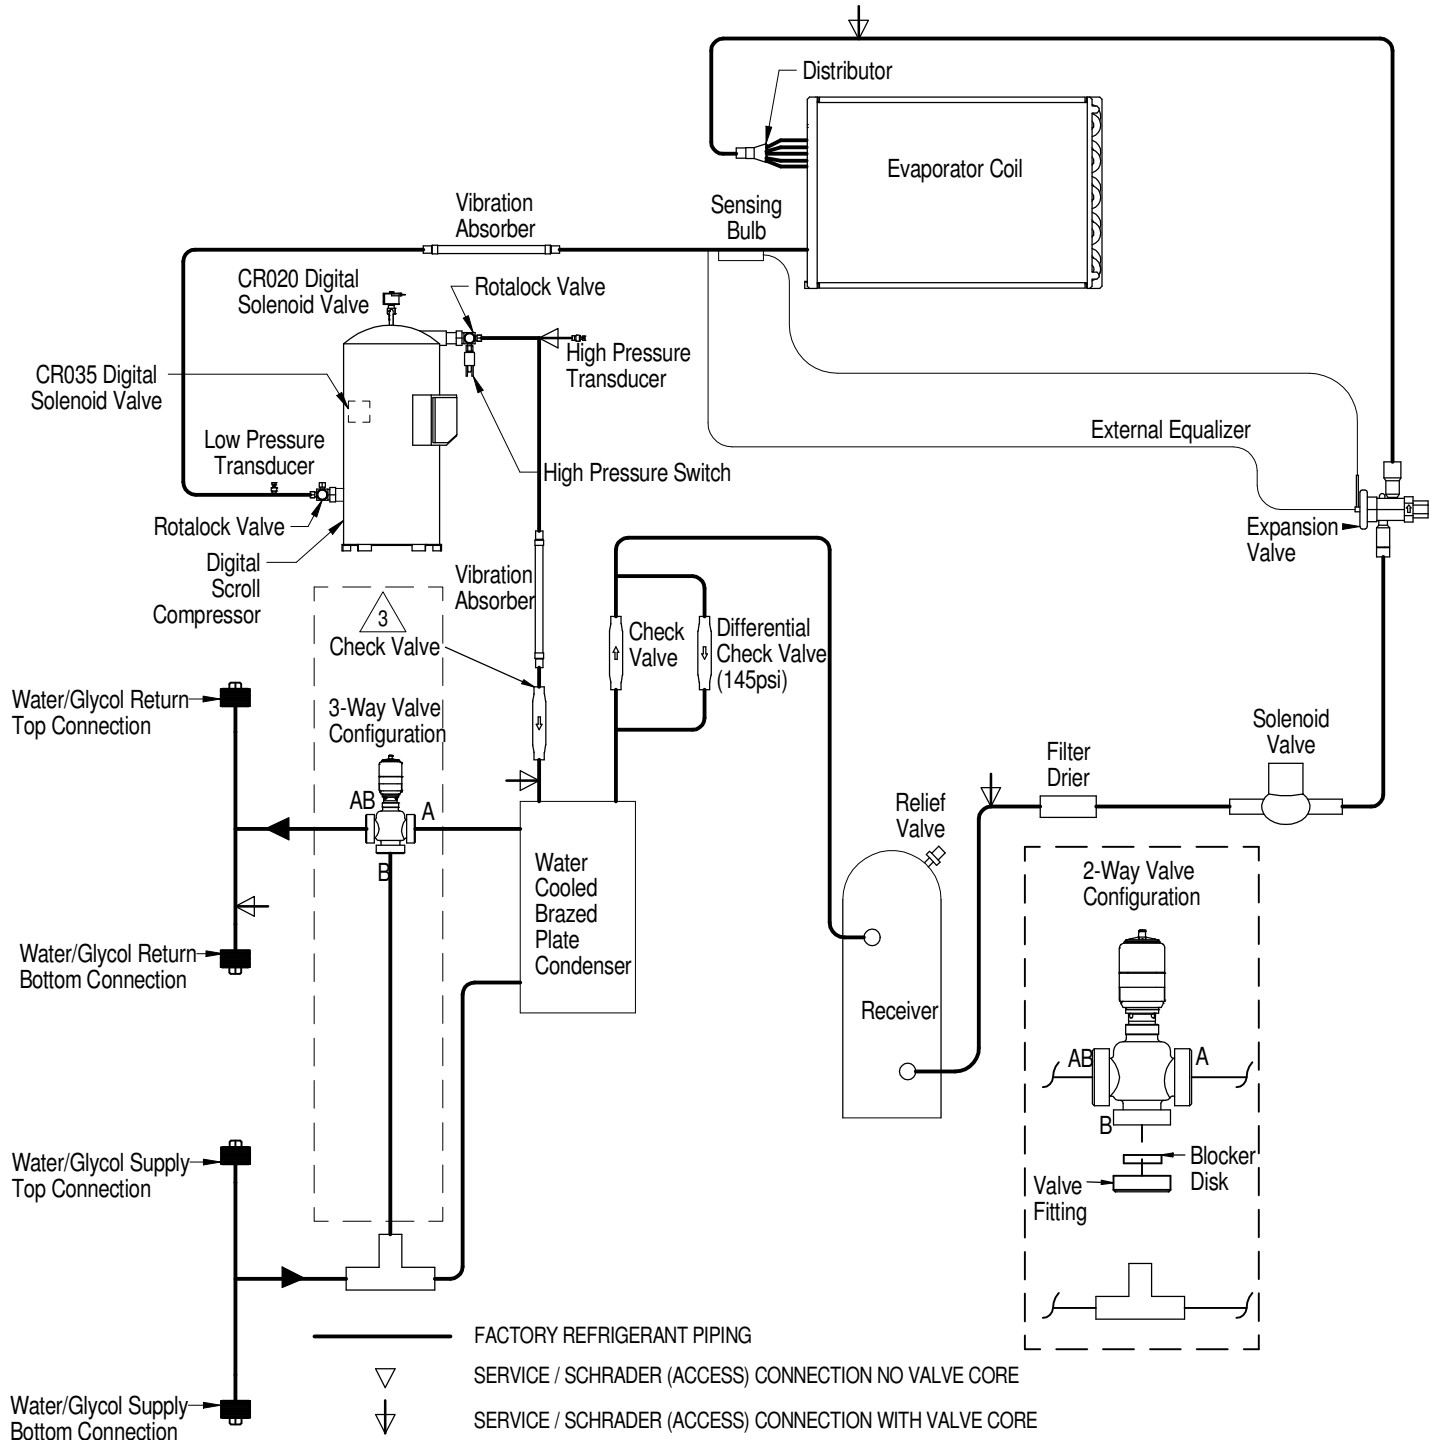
Distributor

Evaporator Coil

Vibration Absorber

Sensing Bulb

CR020 Digital Solenoid Valve

Rotalock Valve

High Pressure Transducer

CR035 Digital Solenoid Valve

Low Pressure Transducer

External Equalizer

High Pressure Switch

Rotalock Valve

Expansion Valve

Digital Scroll Compressor

Vibration Absorber

3

Check Valve

Check Valve

Differential Check Valve (145psi)

Water/Glycol Return Top Connection

3-Way Valve Configuration

Solenoid Valve

Filter Drier

Relief Valve

AB

A

B

Water Cooled Brazed Plate Condenser

2-Way Valve Configuration

Water/Glycol Return Bottom Connection

Receiver

AB

A

B

Blocker Disk

Valve Fitting

Water/Glycol Supply Top Connection

FACTORY REFRIGERANT PIPING

SERVICE / SCHRADER (ACCESS) CONNECTION NO VALVE CORE

Water/Glycol Supply Bottom Connection

SERVICE / SCHRADER (ACCESS) CONNECTION WITH VALVE CORE